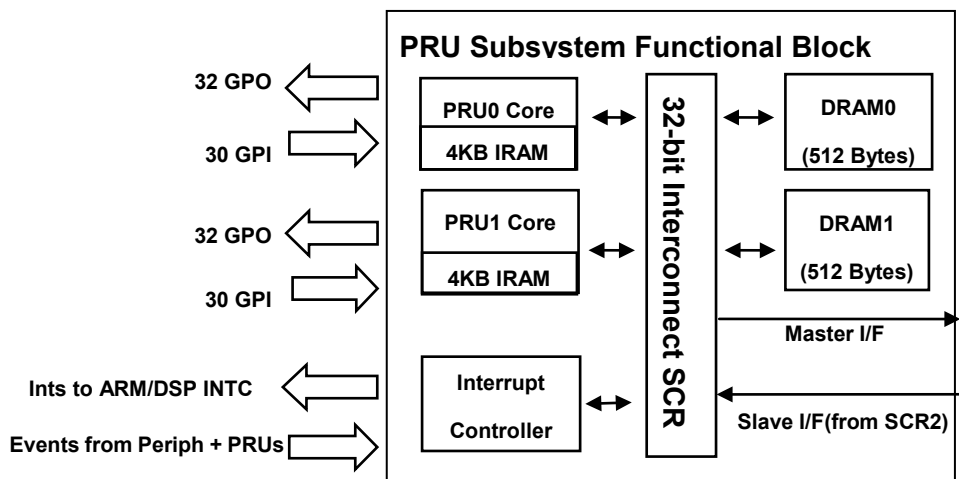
PRU Subsystem Functional Block

32 GPO

30 GPI

PRU0 Core

4KB IRAM

32 GPO

30 GPI

PRU1 Core

4KB IRAM

32-bit Interconnect SCR

DRAM0

(512 Bytes)

DRAM1

(512 Bytes)

Master I/F

Ints to ARM/DSP INTC

Events from Periph + PRUs

Interrupt

Controller

Slave I/F(from SCR2)